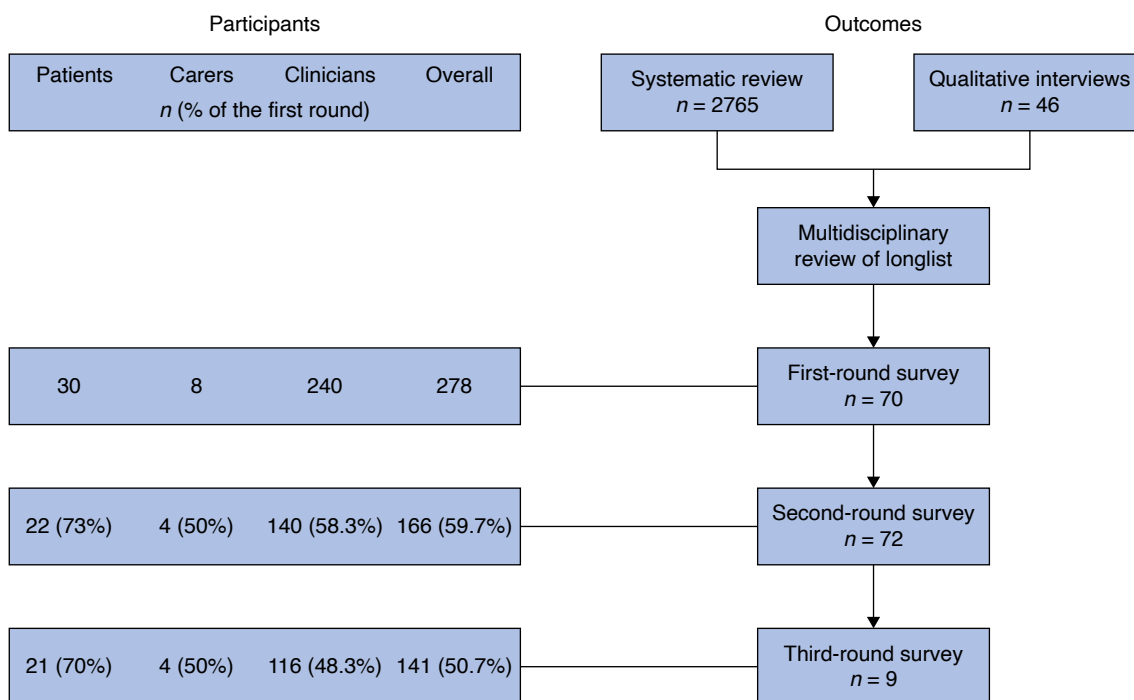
Participants

Outcomes

Patients Carers Clinicians Overall
$n$ (% of the first round)

Systematic review
$n = 2765$

Qualitative interviews
$n = 46$

Multidisciplinary review of longlist

30 8 240 278

First-round survey
$n = 70$

22 (73%) 4 (50%) 140 (58.3%) 166 (59.7%)

Second-round survey
$n = 72$

21 (70%) 4 (50%) 116 (48.3%) 141 (50.7%)

Third-round survey
$n = 9$